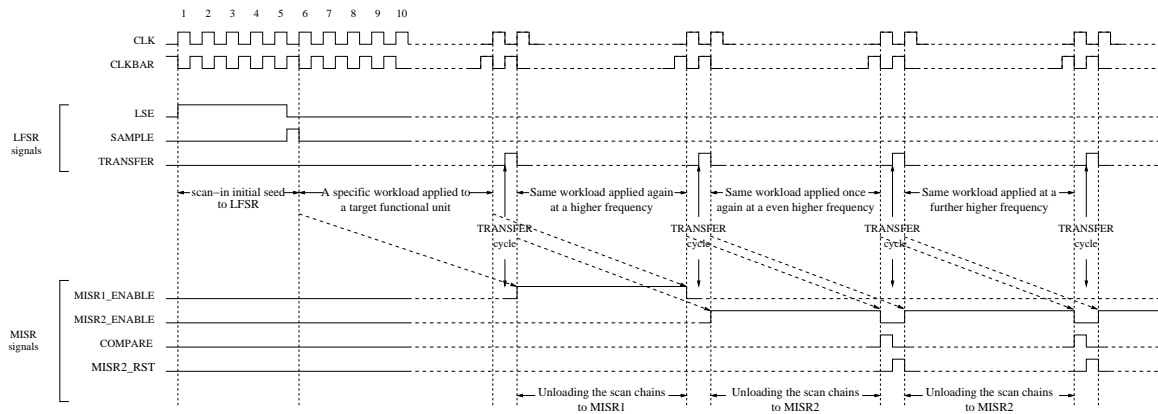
1 2 3 4 5 6 7 8 9 10

CLK

CLKBAR

LFSR signals

LSE

SAMPLE

TRANSFER

scan−in initial seed to LFSR

A specific workload applied to a target functional unit

Same workload applied again at a higher frequency

Same workload applied once again at a even higher frequency

Same workload applied at a further higher frequency

TRANSFER cycle

TRANSFER cycle

TRANSFER cycle

TRANSFER cycle

MISR signals

MISR1_ENABLE

MISR2_ENABLE

COMPARE

MISR2_RST

Unloading the scan chains to MISR1

Unloading the scan chains to MISR2

Unloading the scan chains to MISR2